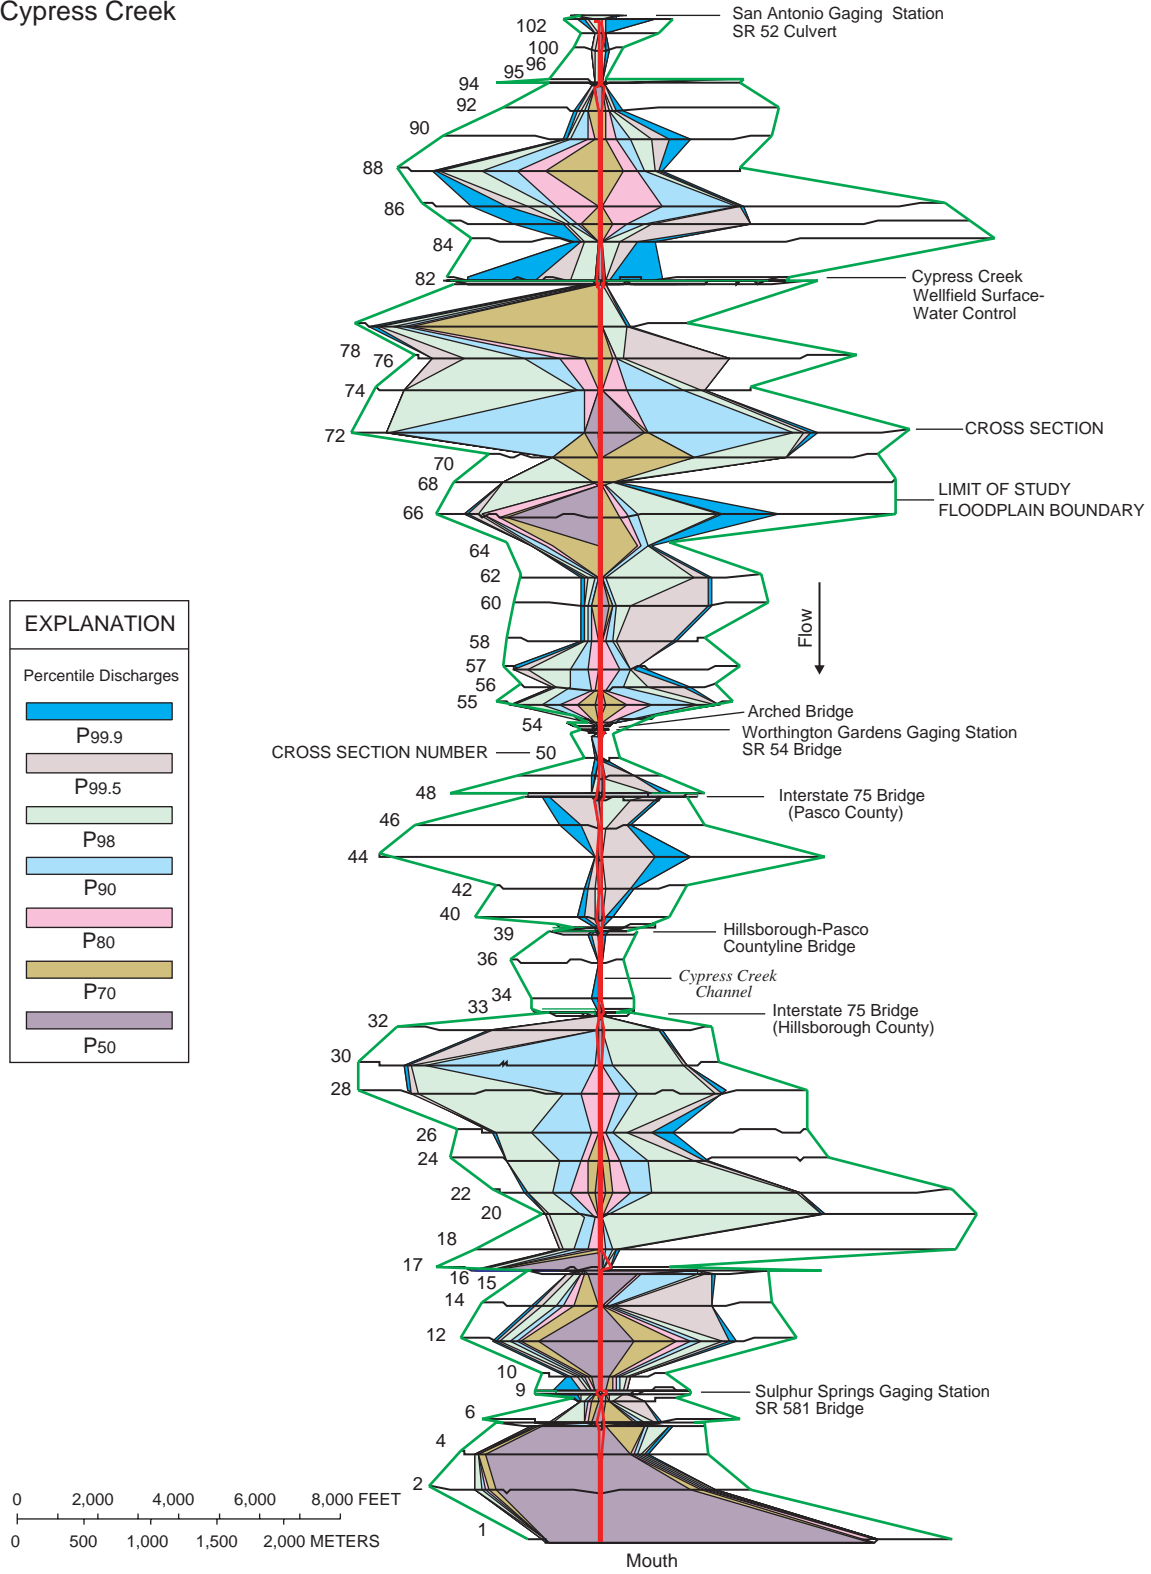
Cypress Creek

102
100
96
95
94
92
90
88
86
84
82
78
76
74
72
70
68
66
64
62
60
58
57
56
55
54
50
48
46
44
42
40
39
36
34
33
32
30
28
26
24
22
20
18
17
16
15
14
12
10
9
6
4
2
1

San Antonio Gaging Station
SR 52 Culvert

Cypress Creek Wellfield Surface-Water Control

CROSS SECTION

LIMIT OF STUDY FLOODPLAIN BOUNDARY

Flow

Arched Bridge

Worthington Gardens Gaging Station
SR 54 Bridge

CROSS SECTION NUMBER

Interstate 75 Bridge
(Pasco County)

Hillsborough-Pasco Countyline Bridge

Cypress Creek Channel

Interstate 75 Bridge
(Hillsborough County)

Sulphur Springs Gaging Station
SR 581 Bridge

Mouth

EXPLANATION

Percentile Discharges

$P_{99.9}$

$P_{99.5}$

$P_{98}$

$P_{90}$

$P_{80}$

$P_{70}$

$P_{50}$

0 2,000 4,000 6,000 8,000 FEET

0 500 1,000 1,500 2,000 METERS